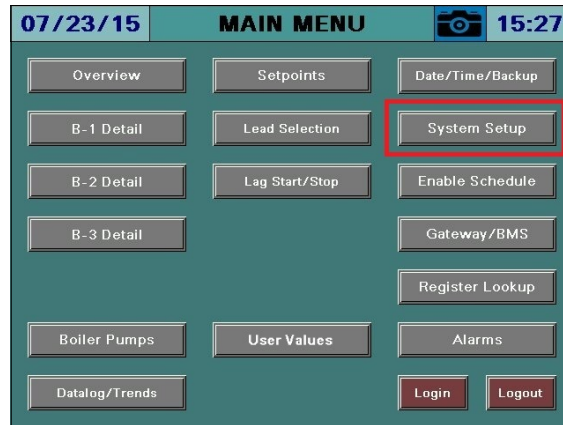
07/23/15 MAIN MENU 15:27

Overview
Setpoints
Date/Time/Backup
B-1 Detail
Lead Selection
System Setup
B-2 Detail
Lag Start/Stop
Enable Schedule
B-3 Detail
Gateway/BMS
Register Lookup
Boiler Pumps
User Values
Alarms
Datalog/Trends
Login
Logout